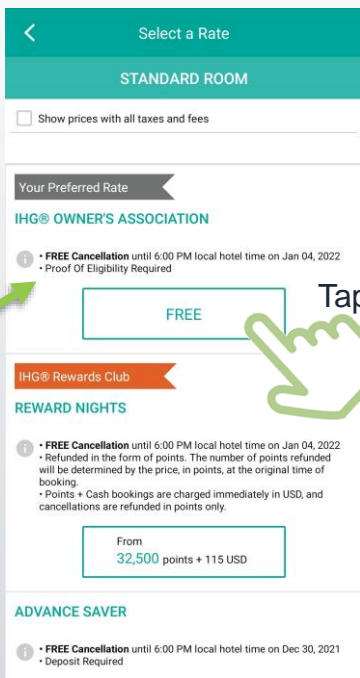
<

Select a Rate

STANDARD ROOM

Show prices with all taxes and fees

Your Preferred Rate

IHG® OWNER'S ASSOCIATION

• FREE Cancellation until 6:00 PM local hotel time on Jan 04, 2022
• Proof Of Eligibility Required

FREE

Tap

IHG® Rewards Club

REWARD NIGHTS

• FREE Cancellation until 6:00 PM local hotel time on Jan 04, 2022
• Refunded in the form of points. The number of points refunded will be determined by the price, in points, at the original time of booking.
• Points + Cash bookings are charged immediately in USD, and cancellations are refunded in points only.

From
32,500 points + 115 USD

ADVANCE SAVER

• FREE Cancellation until 6:00 PM local hotel time on Dec 30, 2021
• Deposit Required